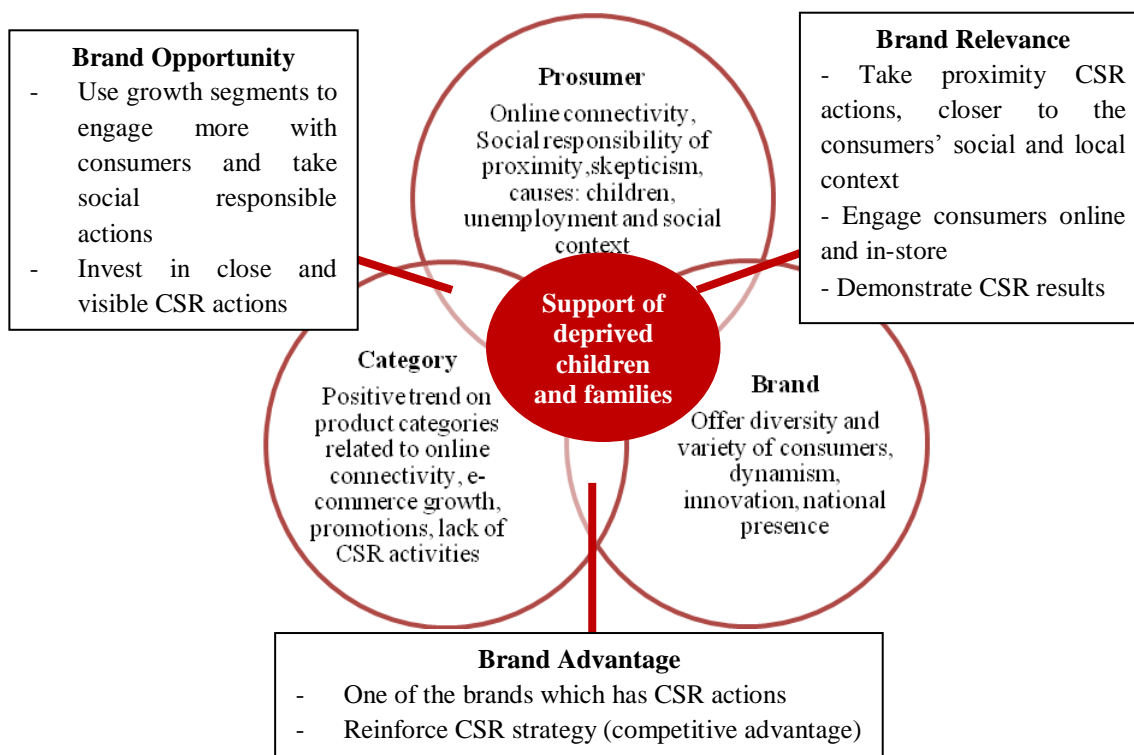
Brand Opportunity
- Use growth segments to engage more with consumers and take social responsible actions
- Invest in close and visible CSR actions

Prosumer
Online connectivity, Social responsibility of proximity,skepticism, causes: children, unemployment and social context

Brand Relevance
- Take proximity CSR actions, closer to the consumers' social and local context
- Engage consumers online and in-store
- Demonstrate CSR results

Support of deprived children and families

Category
Positive trend on product categories related to online connectivity, e-commerce growth, promotions, lack of CSR activities

Brand
Offer diversity and variety of consumers, dynamism, innovation, national presence

Brand Advantage
- One of the brands which has CSR actions
- Reinforce CSR strategy (competitive advantage)